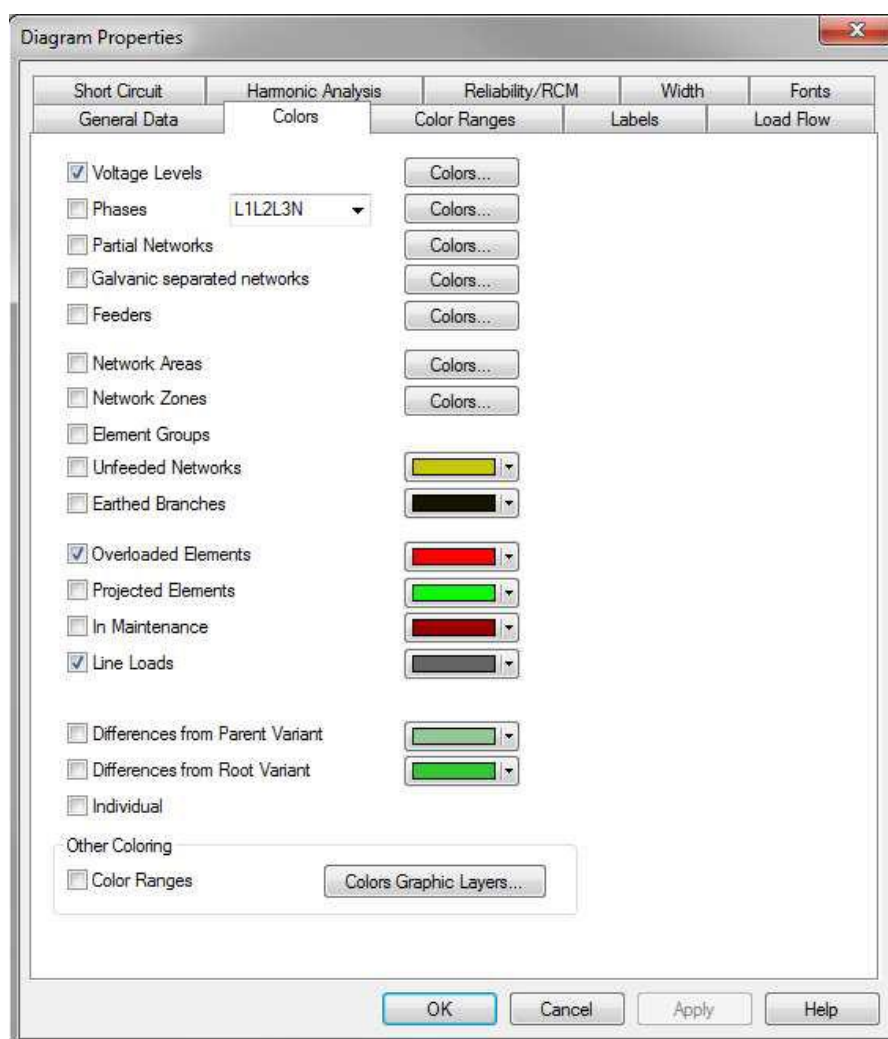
Diagram Properties

Short Circuit | Harmonic Analysis | Reliability/RCM | Width | Fonts
General Data | Colors | Color Ranges | Labels | Load Flow

Voltage Levels Colors...
Phases L1L2L3N Colors...
Partial Networks Colors...
Galvanic separated networks Colors...
Feeders Colors...

Network Areas Colors...
Network Zones Colors...
Element Groups
Unfeeded Networks
Earthed Branches

Overloaded Elements
Projected Elements
In Maintenance
Line Loads

Differences from Parent Variant
Differences from Root Variant
Individual

Other Coloring
Color Ranges Colors Graphic Layers...

OK Cancel Apply Help